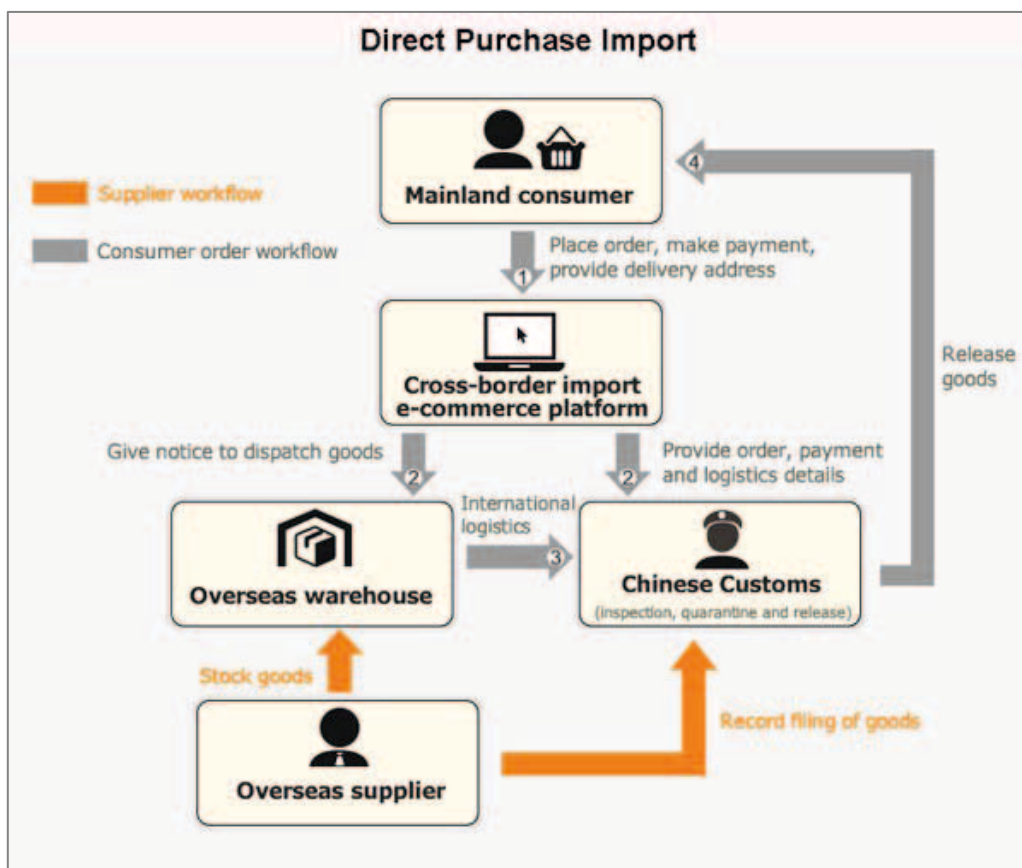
Direct Purchase Import

Supplier workflow

Consumer order workflow

Mainland consumer

4

Place order, make payment, provide delivery address

1

Cross-border import e-commerce platform

Release goods

Give notice to dispatch goods

2

Provide order, payment and logistics details

2

International logistics

3

Overseas warehouse

Chinese Customs
(inspection, quarantine and release)

Stock goods

Record filing of goods

Overseas supplier